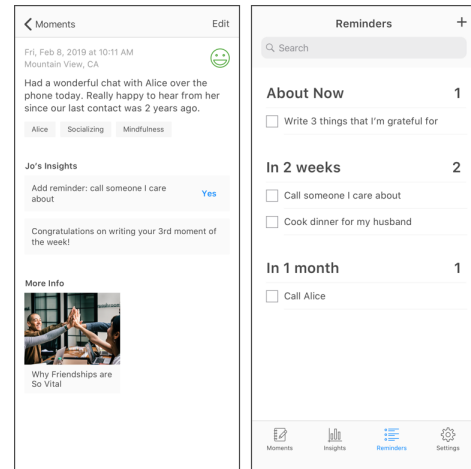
Moments Edit

Fri, Feb 8, 2019 at 10:11 AM
Mountain View, CA

Had a wonderful chat with Alice over the phone today. Really happy to hear from her since our last contact was 2 years ago.

Alice Socializing Mindfulness

Jo's Insights

Add reminder: call someone I care about Yes

Congratulations on writing your 3rd moment of the week!

More Info

Why Friendships are So Vital

Reminders +

Search

About Now 1

Write 3 things that I'm grateful for

In 2 weeks 2

Call someone I care about

Cook dinner for my husband

In 1 month 1

Call Alice

Moments Insights Reminders Settings